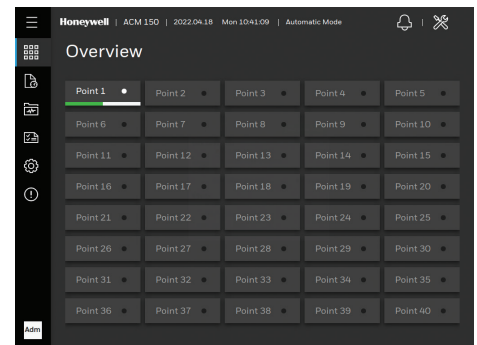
Honeywell | ACM 150 | 2022.04.18 Mon 10:41:09 | Automatic Mode

Overview

| | | | | |
|---|---|---|---|---|
| Point 1 | Point 2 | Point 3 | Point 4 | Point 5 |
| Point 6 | Point 7 | Point 8 | Point 9 | Point 10 |
| Point 11 | Point 12 | Point 13 | Point 14 | Point 15 |
| Point 16 | Point 17 | Point 18 | Point 19 | Point 20 |
| Point 21 | Point 22 | Point 23 | Point 24 | Point 25 |
| Point 26 | Point 27 | Point 28 | Point 29 | Point 30 |
| Point 31 | Point 32 | Point 33 | Point 34 | Point 35 |
| Point 36 | Point 37 | Point 38 | Point 39 | Point 40 |

Adm